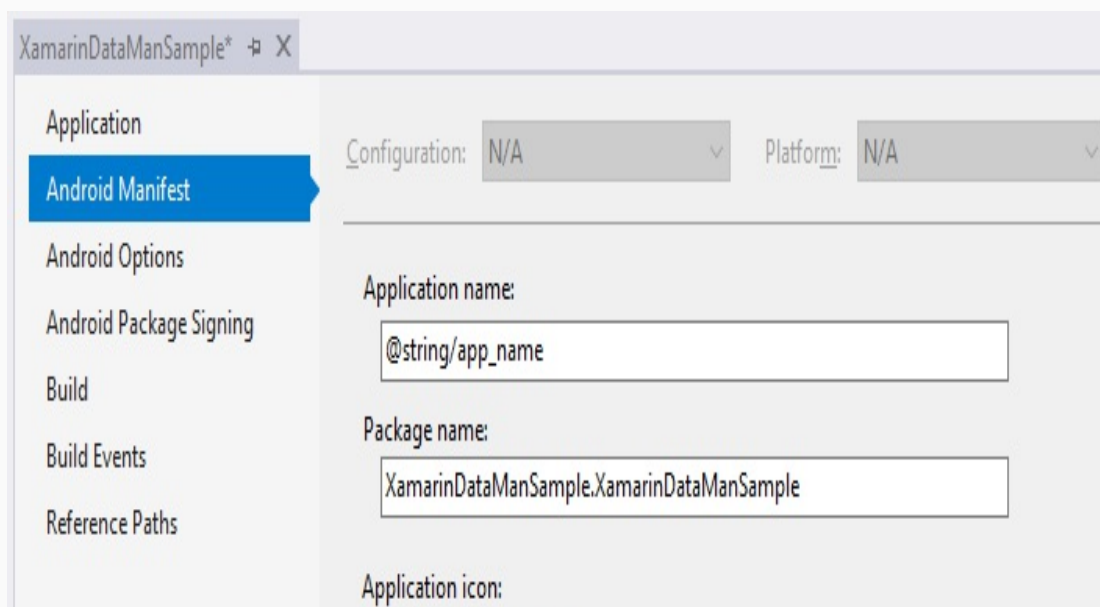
XamarinDataManSample* ⊣ X

Application
Android Manifest
Android Options
Android Package Signing
Build
Build Events
Reference Paths

Configuration: N/A
Platform: N/A

Application name:
@string/app_name

Package name:
XamarinDataManSample.XamarinDataManSample

Application icon: